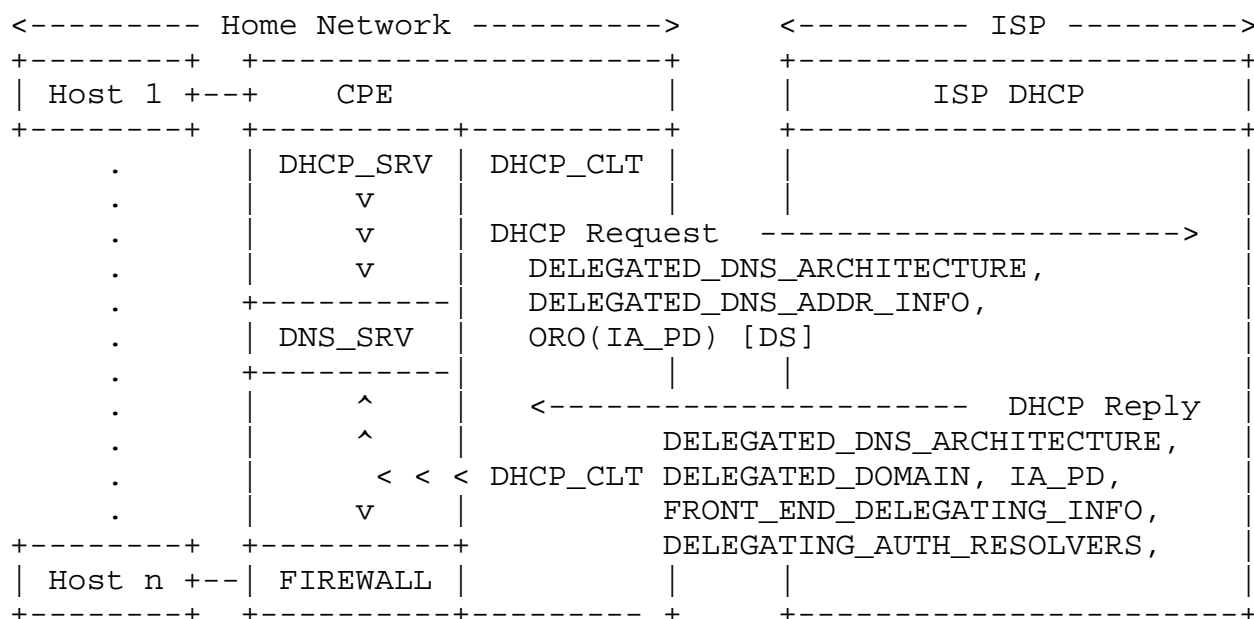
<--------- Home Network ----------> <--------- ISP --------->

Host 1

CPE

ISP DHCP

DHCP_SRV

DHCP_CLT

v
v
v

DHCP Request ---------------------->

DELEGATED_DNS_ARCHITECTURE,
DELEGATED_DNS_ADDR_INFO,
ORO(IA_PD) [DS]

DNS_SRV

^
^

<--------------------- DHCP Reply

DELEGATED_DNS_ARCHITECTURE,

< < < DHCP_CLT DELEGATED_DOMAIN, IA_PD,

v

FRONT_END_DELEGATING_INFO,
DELEGATING_AUTH_RESOLVERS,

Host n

FIREWALL